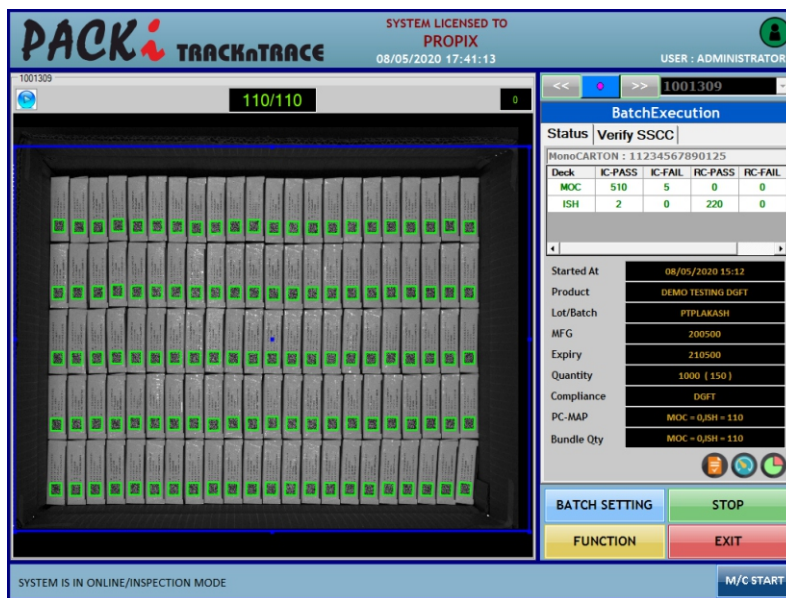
PACKi TRACKnTRACE

SYSTEM LICENSED TO
PROPIX
08/05/2020 17:41:13

USER : ADMINISTRATOR

1001309

110/110

0

<< >> 1001309

BatchExecution

Status | Verify SSCC

MonoCARTON : 11234567890125

| Deck | IC-PASS | IC-FAIL | RC-PASS | RC-FAIL |
|---|---|---|---|---|
| MOC | 510 | 5 | 0 | 0 |
| ISH | 2 | 0 | 220 | 0 |

Started At 08/05/2020 15:12
Product DEMO TESTING DGFT
Lot/Batch PTPLAKASH
MFG 200500
Expiry 210500
Quantity 1000 (150)
Compliance DGFT
PC-MAP MOC = 0,ISH = 110
Bundle Qty MOC = 0,ISH = 110

BATCH SETTING
STOP
FUNCTION
EXIT

SYSTEM IS IN ONLINE/INSPECTION MODE

M/C START